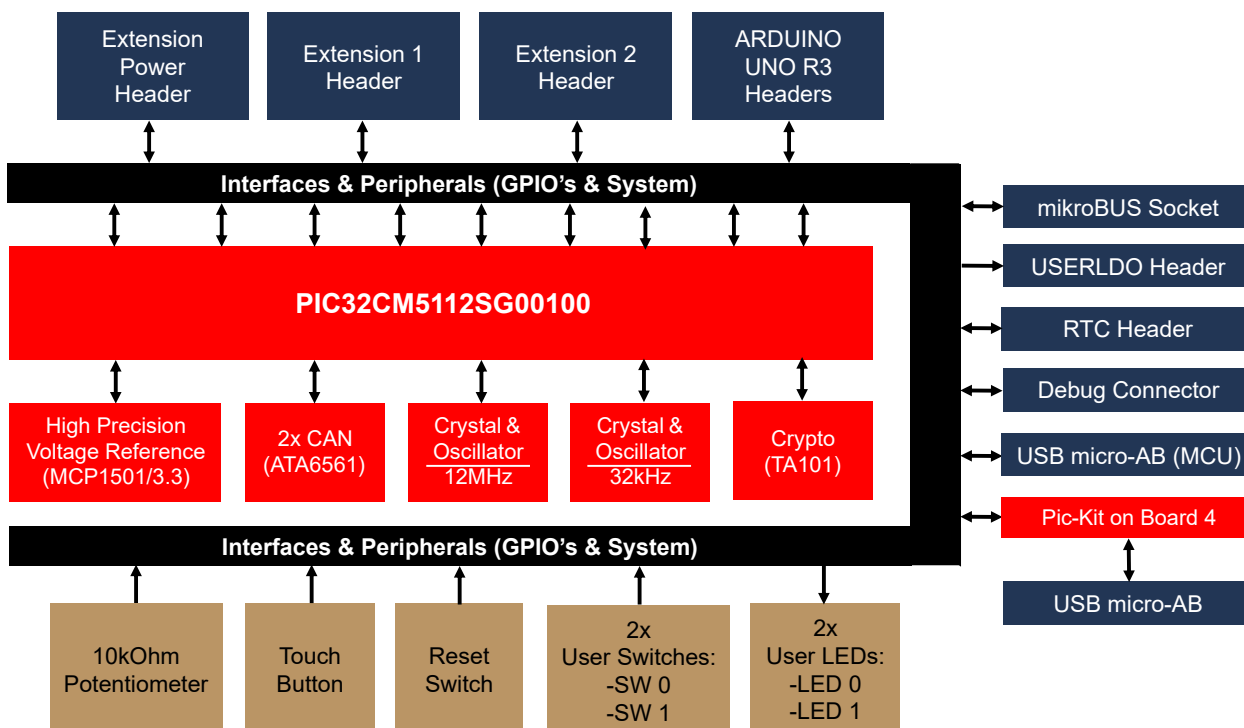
Extension Power Header

Extension 1 Header

Extension 2 Header

ARDUINO UNO R3 Headers

Interfaces & Peripherals (GPIO's & System)

PIC32CM5112SG00100

High Precision Voltage Reference (MCP1501/3.3)

2x CAN (ATA6561)

Crystal & Oscillator 12MHz

Crystal & Oscillator 32kHz

Crypto (TA101)

Interfaces & Peripherals (GPIO's & System)

mikroBUS Socket

USERLDO Header

RTC Header

Debug Connector

USB micro-AB (MCU)

Pic-Kit on Board 4

USB micro-AB

10kOhm Potentiometer

Touch Button

Reset Switch

2x User Switches: -SW 0 -SW 1

2x User LEDs: -LED 0 -LED 1